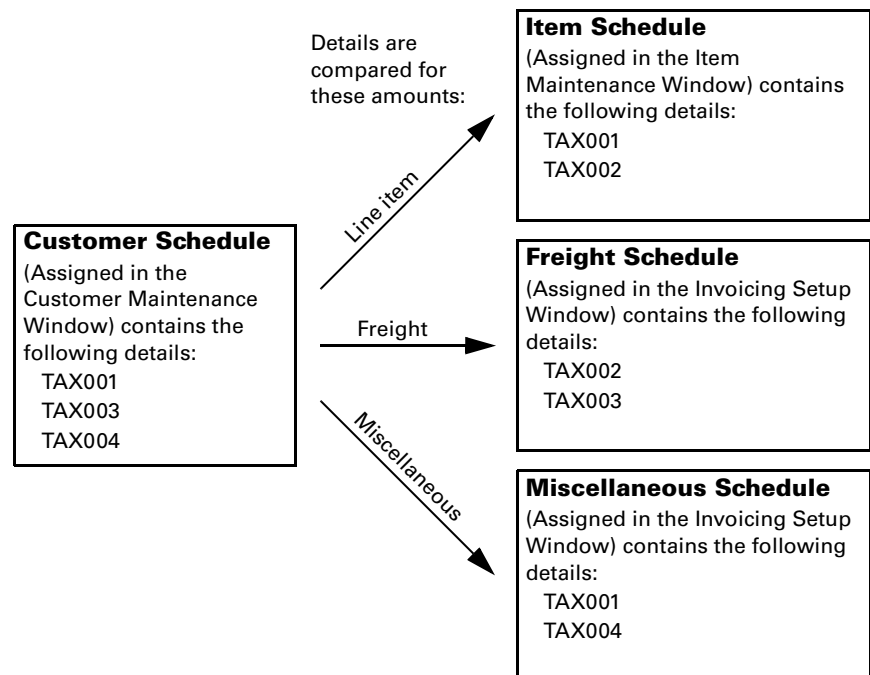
Details are compared for these amounts:

Item Schedule
(Assigned in the Item Maintenance Window) contains the following details:
TAX001
TAX002

Line item

Customer Schedule
(Assigned in the Customer Maintenance Window) contains the following details:
TAX001
TAX003
TAX004

Freight Schedule
(Assigned in the Invoicing Setup Window) contains the following details:
TAX002
TAX003

Freight

Miscellaneous

Miscellaneous Schedule
(Assigned in the Invoicing Setup Window) contains the following details:
TAX001
TAX004